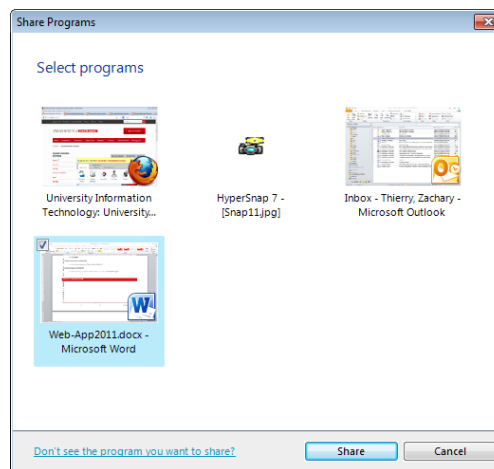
Share Programs

Select programs

University Information Technology: University...

HyperSnap 7 - [Snap11.jpg]

Inbox - Thierry, Zachary - Microsoft Outlook

Web-App2011.docx - Microsoft Word

Don't see the program you want to share?

Share

Cancel